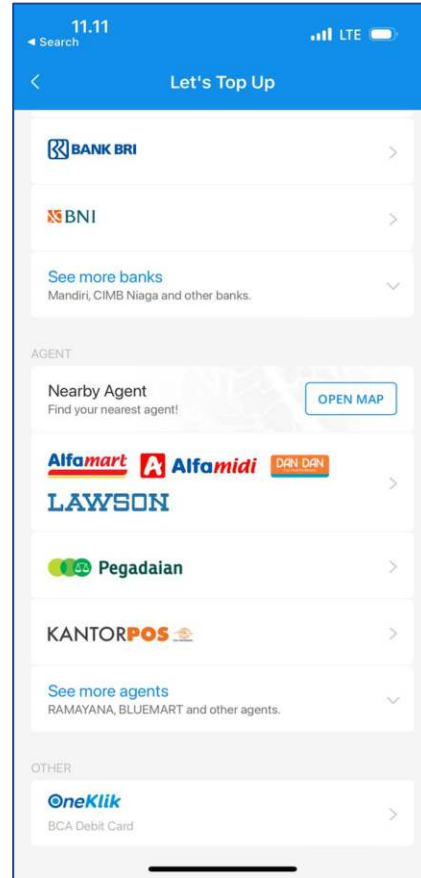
11.11
◂ Search
LTE

Let's Top Up

BANK BRI

BNI

See more banks
Mandiri, CIMB Niaga and other banks.

AGENT

Nearby Agent
Find your nearest agent!
OPEN MAP

Alfamart Alfamidi DAN DAN
LAWSON

Pegadaian

KANTORPOS

See more agents
RAMAYANA, BLUEMART and other agents.

OTHER

OneKlik
BCA Debit Card